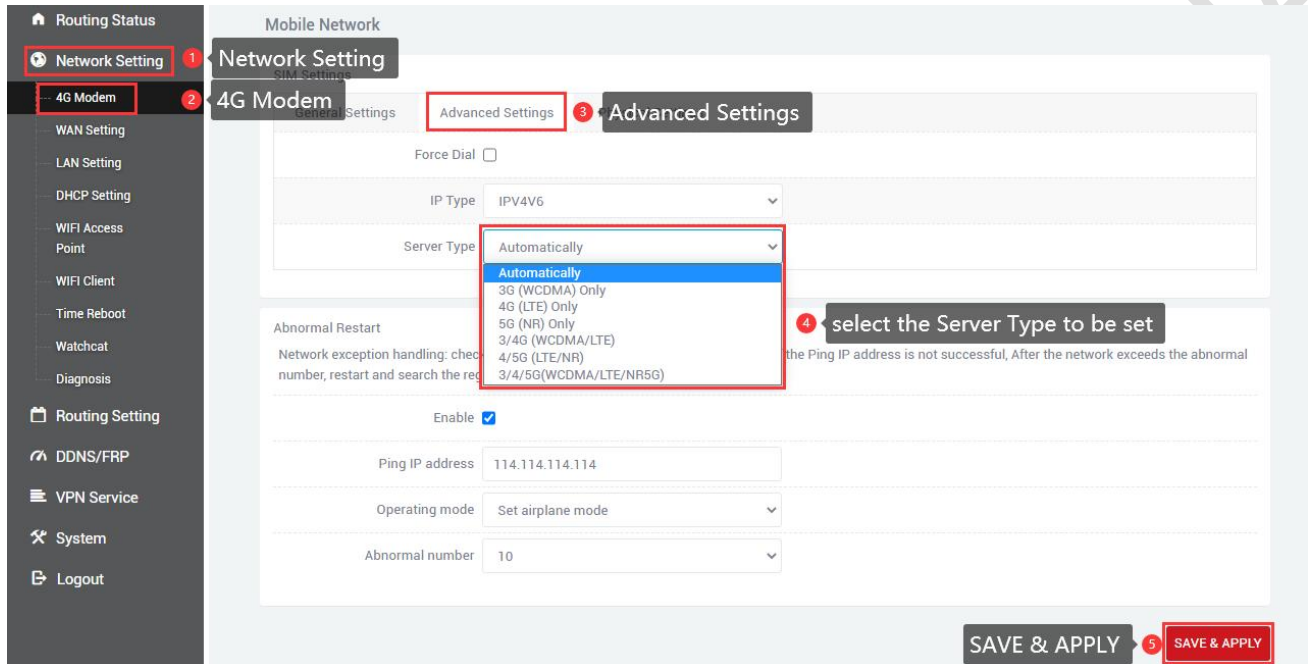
Routing Status

Network Setting

4G Modem

WAN Setting

LAN Setting

DHCP Setting

WIFI Access Point

WIFI Client

Time Reboot

Watchcat

Diagnosis

Routing Setting

DDNS/FRP

VPN Service

System

Logout

Mobile Network

1 Network Setting

2 4G Modem

SIM Settings

General Settings

Advanced Settings

3 Advanced Settings

Force Dial

IP Type IPV4V6

Server Type Automatically

Automatically
3G (WCDMA) Only
4G (LTE) Only
5G (NR) Only
3/4G (WCDMA/LTE)
4/5G (LTE/NR)
3/4/5G(WCDMA/LTE/NR5G)

4 select the Server Type to be set

Abnormal Restart

Network exception handling: chec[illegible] the Ping IP address is not successful, After the network exceeds the abnormal number, restart and search the reg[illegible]

Enable

Ping IP address 114.114.114.114

Operating mode Set airplane mode

Abnormal number 10

SAVE & APPLY

5 SAVE & APPLY